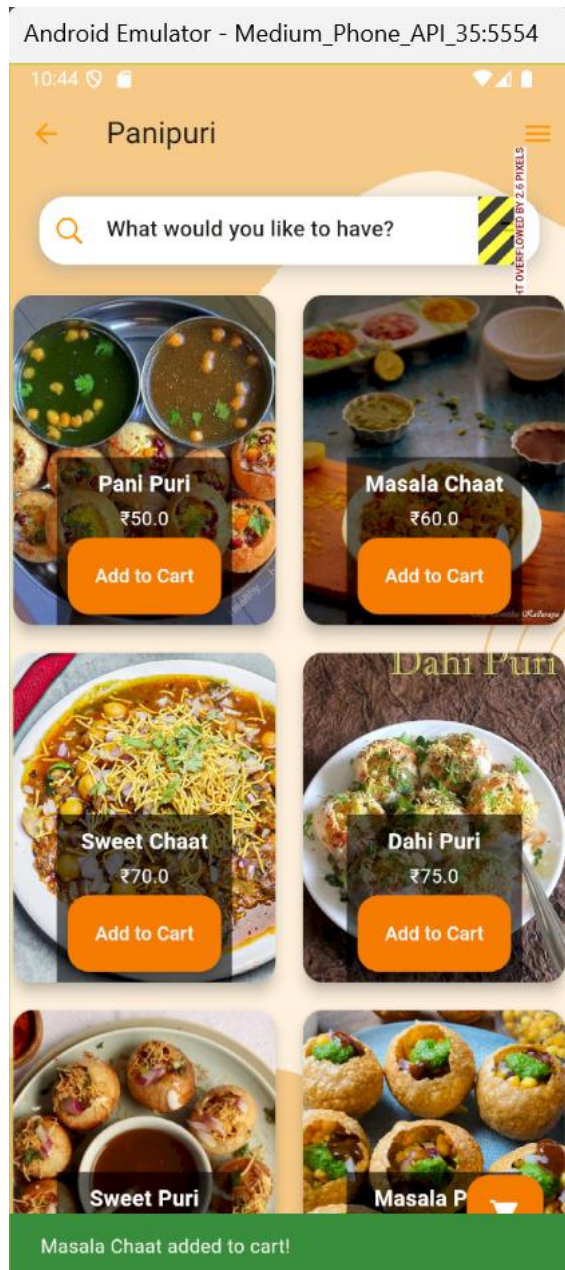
Android Emulator - Medium_Phone_API_35:5554

10:44

Panipuri

What would you like to have?

RIGHT OVERFLOWED BY 2.6 PIXELS

Pani Puri
₹50.0
Add to Cart

Masala Chaat
₹60.0
Add to Cart

Dahi Puri

Sweet Chaat
₹70.0
Add to Cart

Dahi Puri
₹75.0
Add to Cart

Sweet Puri

Masala P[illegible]

Masala Chaat added to cart!